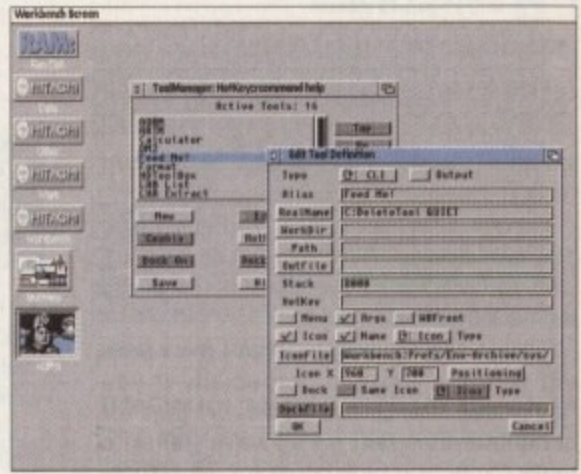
Workbench Screen

RAM

HITACHI

HITACHI

HITACHI

HITACHI

ToolManager: HotKey/command help

Active Tools: 16

Calculator

Feed Me!

Top

New

Enable

Dock On

Save

Edit Tool Definition

Type

CLI

Output

Alias

Feed Me!

RealName

C:DeleteTool QUIET

WorkDir

Path

OutFile

Stack

4096

HotKey

Menu

Args

WBFront

Icon

Name

Icon

Type

IconFile

Workbench:Prefs/Env-Archive/sys/

Icon X

960

Y

200

Positioning

Dock

Same Icon

Icon

Type

DockFile

OK

Cancel